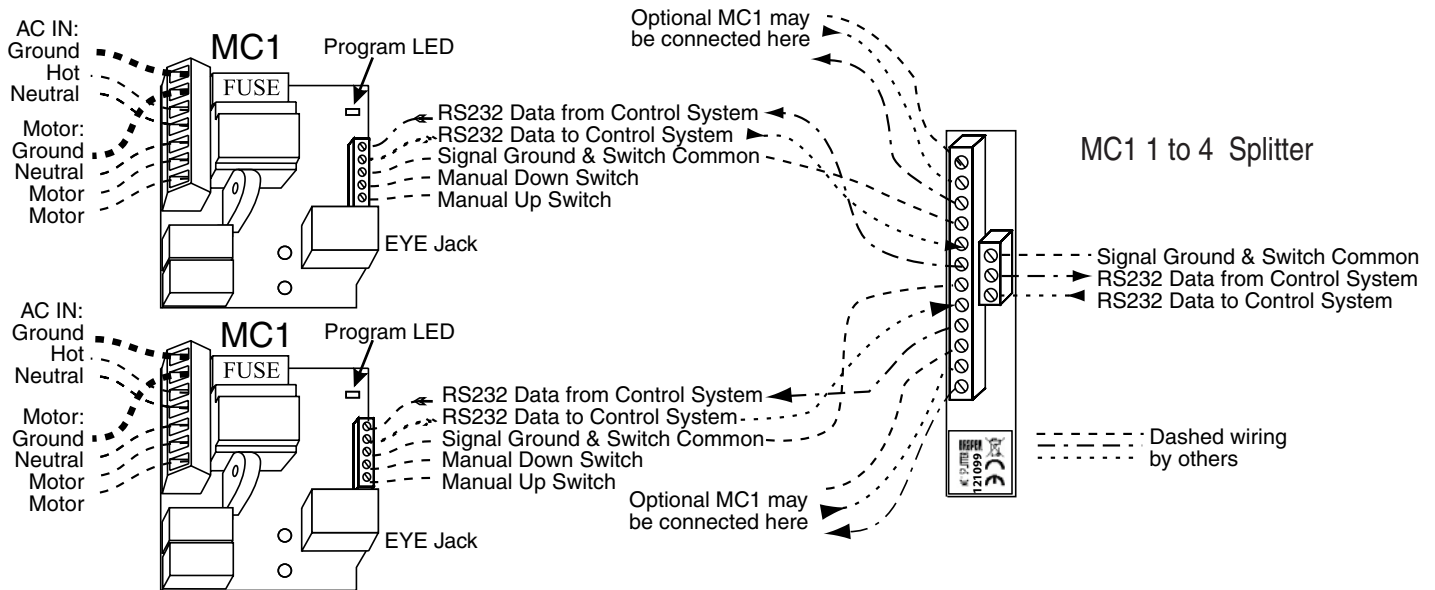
AC IN:
Ground
Hot
Neutral

Motor:
Ground
Neutral
Motor
Motor

MC1

FUSE

Program LED

RS232 Data from Control System
RS232 Data to Control System
Signal Ground & Switch Common
Manual Down Switch
Manual Up Switch

EYE Jack

AC IN:
Ground
Hot
Neutral

Motor:
Ground
Neutral
Motor
Motor

MC1

FUSE

Program LED

RS232 Data from Control System
RS232 Data to Control System
Signal Ground & Switch Common
Manual Down Switch
Manual Up Switch

EYE Jack

Optional MC1 may be connected here

Optional MC1 may be connected here

MC1 1 to 4 Splitter

Signal Ground & Switch Common
RS232 Data from Control System
RS232 Data to Control System

121099

Dashed wiring by others